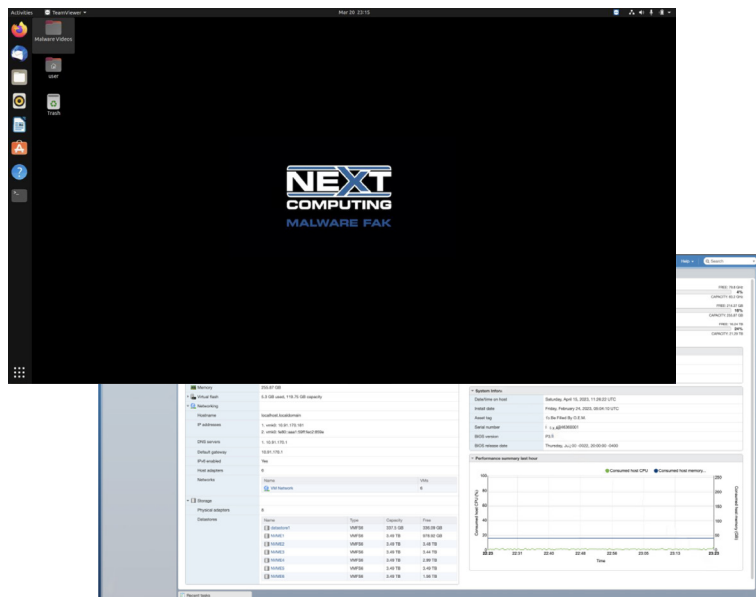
Activities TeamViewer Mar 20 23:15

Malware Videos

user

Trash

NEXT COMPUTING

MALWARE FAK

Help Search

FREE: 78.6 GHz
4%
CAPACITY: 82.2 GHz

FREE: 215.07 GB
16%
CAPACITY: 255.87 GB

FREE: 16.51 TB
24%
CAPACITY: 21.59 TB

Memory 255.87 GB

Virtual flash 5.5 GB used, 118.75 GB capacity

Networking

Hostname localhost.localdomain

IP addresses 1. vmk0: 10.61.170.161
2. vmk0: fe80::aae1:56ff:fe42:859a

DNS servers 1. 10.61.170.1

Default gateway 10.61.170.1

IPv6 enabled Yes

Host adapters 6

Networks

| Name | VMs |
|---|---|
| VM Network | 6 |

Storage

Physical adapters 8

Datastores

| Name | Type | Capacity | Free |
|---|---|---|---|
| datastore1 | VMFS6 | 207.5 GB | 339.09 GB |
| NVME1 | VMFS6 | 3.49 TB | 876.62 GB |
| NVME2 | VMFS6 | 3.49 TB | 3.48 TB |
| NVME3 | VMFS6 | 3.49 TB | 3.44 TB |
| NVME4 | VMFS6 | 3.49 TB | 2.89 TB |
| NVME5 | VMFS6 | 3.49 TB | 3.49 TB |
| NVME6 | VMFS6 | 3.49 TB | 1.98 TB |

System Information

| | |
|---|---|
| Date/time on host | Saturday, April 15, 2023, 11:28:23 UTC |
| Install date | Friday, February 24, 2023, 08:04:10 UTC |
| Asset tag | To Be Filled By O.E.M. |
| Serial number | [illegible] |
| BIOS version | P2.5 |
| BIOS release date | Thursday, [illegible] 2022, 20:00:00 -0400 |

Performance summary last hour

Consumed host CPU Consumed host memory

Consumed host CPU (%)

Consumed host memory (GB)

22:20 22:31 22:40 22:48 22:56 23:05 23:13 23:20

Time

Recent tasks